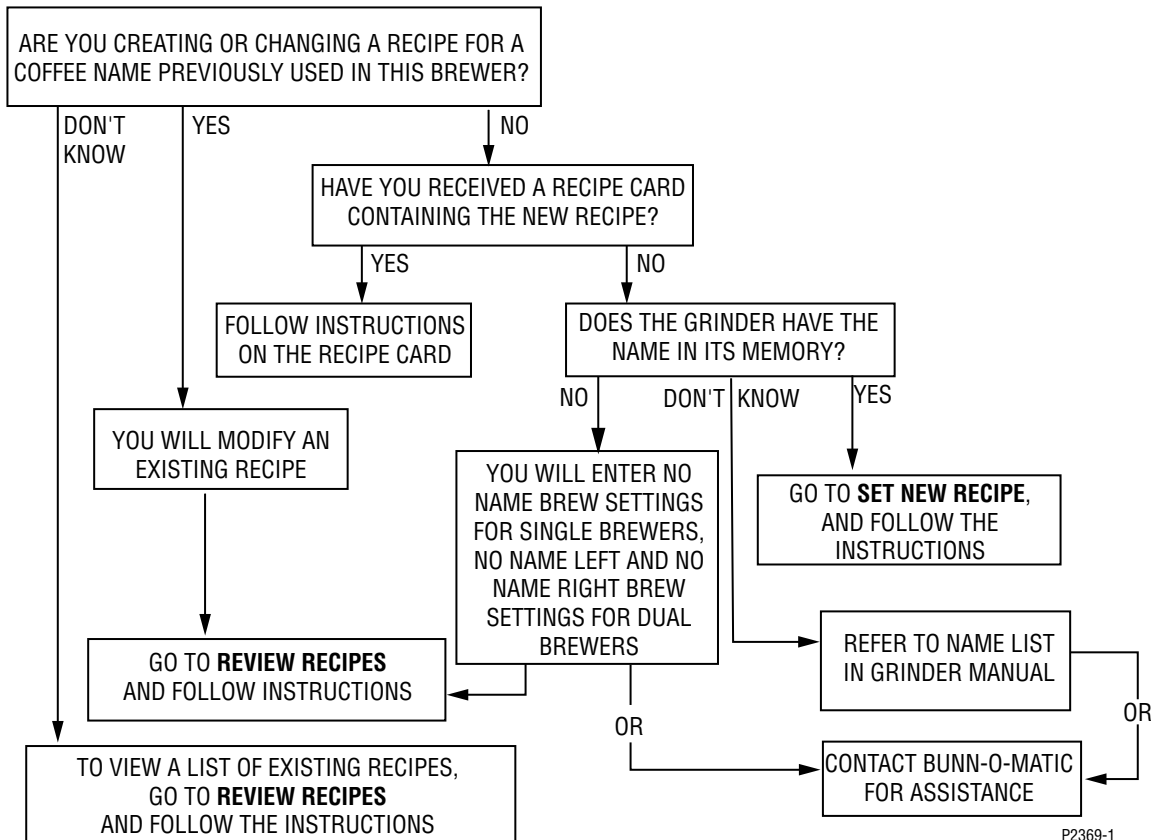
ARE YOU CREATING OR CHANGING A RECIPE FOR A COFFEE NAME PREVIOUSLY USED IN THIS BREWER?

DON'T KNOW

YES

NO

HAVE YOU RECEIVED A RECIPE CARD CONTAINING THE NEW RECIPE?

YES

NO

FOLLOW INSTRUCTIONS ON THE RECIPE CARD

DOES THE GRINDER HAVE THE NAME IN ITS MEMORY?

NO

DON'T KNOW

YES

YOU WILL MODIFY AN EXISTING RECIPE

YOU WILL ENTER NO NAME BREW SETTINGS FOR SINGLE BREWERS, NO NAME LEFT AND NO NAME RIGHT BREW SETTINGS FOR DUAL BREWERS

GO TO **SET NEW RECIPE**, AND FOLLOW THE INSTRUCTIONS

REFER TO NAME LIST IN GRINDER MANUAL

GO TO **REVIEW RECIPES** AND FOLLOW INSTRUCTIONS

OR

OR

CONTACT BUNN-O-MATIC FOR ASSISTANCE

TO VIEW A LIST OF EXISTING RECIPES, GO TO **REVIEW RECIPES** AND FOLLOW THE INSTRUCTIONS

P2369-1